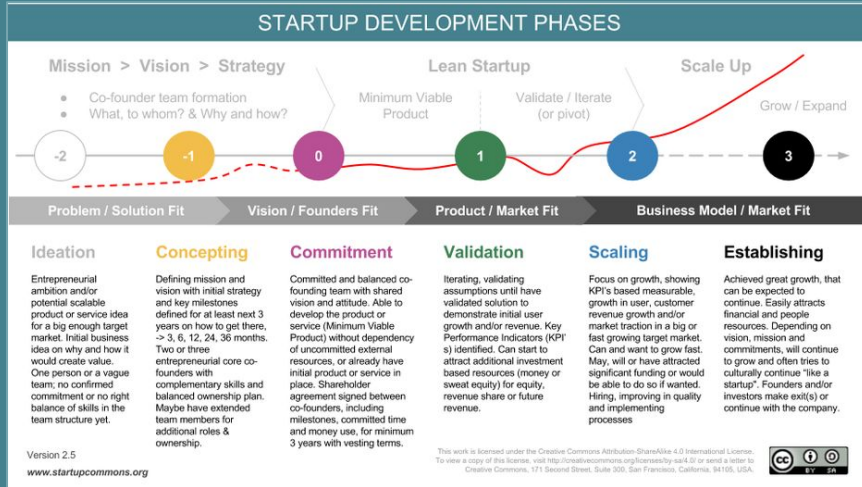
STARTUP DEVELOPMENT PHASES

Mission > Vision > Strategy

Lean Startup

Scale Up

- Co-founder team formation
- What, to whom? & Why and how?

Minimum Viable Product

Validate / Iterate (or pivot)

Grow / Expand

-2

-1

0

1

2

3

Problem / Solution Fit

Vision / Founders Fit

Product / Market Fit

Business Model / Market Fit

Ideation

Entrepreneurial ambition and/or potential scalable product or service idea for a big enough target market. Initial business idea on why and how it would create value. One person or a vague team; no confirmed commitment or no right balance of skills in the team structure yet.

Concepting

Defining mission and vision with initial strategy and key milestones defined for at least next 3 years on how to get there, -> 3, 6, 12, 24, 36 months. Two or three entrepreneurial core co-founders with complementary skills and balanced ownership plan. Maybe have extended team members for additional roles & ownership.

Commitment

Committed and balanced co-founding team with shared vision and attitude. Able to develop the product or service (Minimum Viable Product) without dependency of uncommitted external resources, or already have initial product or service in place. Shareholder agreement signed between co-founders, including milestones, committed time and money use, for minimum 3 years with vesting terms.

Validation

Iterating, validating assumptions until have validated solution to demonstrate initial user growth and/or revenue. Key Performance Indicators (KPI's) identified. Can start to attract additional investment based resources (money or sweat equity) for equity, revenue share or future revenue.

Scaling

Focus on growth, showing KPI's based measurable, growth in user, customer revenue growth and/or market traction in a big or fast growing target market. Can and want to grow fast. May, will or have attracted significant funding or would be able to do so if wanted. Hiring, improving in quality and implementing processes

Establishing

Achieved great growth, that can be expected to continue. Easily attracts financial and people resources. Depending on vision, mission and commitments, will continue to grow and often tries to culturally continue "like a startup". Founders and/or investors make exit(s) or continue with the company.

Version 2.5

www.startupcommons.org

This work is licensed under the Creative Commons Attribution-ShareAlike 4.0 International License. To view a copy of this license, visit http://creativecommons.org/licenses/by-sa/4.0/ or send a letter to Creative Commons, 171 Second Street, Suite 300, San Francisco, California, 94105, USA.

BY SA